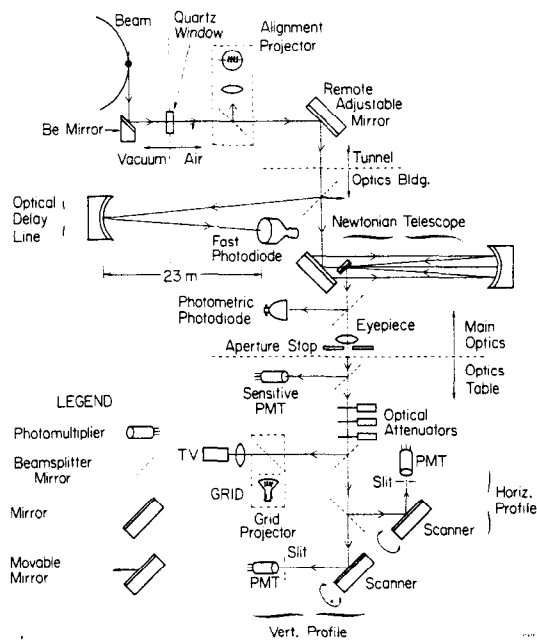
Beam
Quartz Window
Alignment Projector
Remote Adjustable Mirror
Be Mirror
Vacuum Air
Tunnel
Optics Bldg.
Optical Delay Line
Fast Photodiode
Newtonian Telescope
23 m
Photometric Photodiode
Eyepiece
Main Optics
Aperture Stop
Optics Table
Sensitive PMT
LEGEND
Photomultiplier
Optical Attenuators
Beamsplitter Mirror
TV
PMT
Slit
GRID
Horiz. Profile
Mirror
Grid Projector
Scanner
Movable Mirror
Slit
PMT
Scanner
Vert. Profile